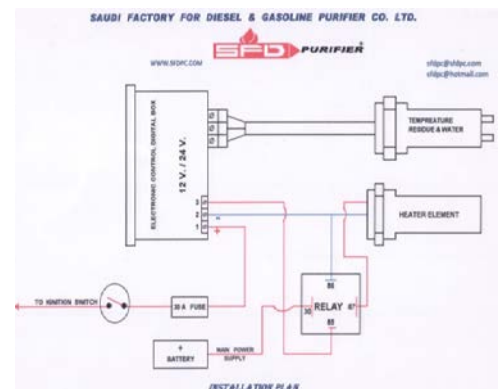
SAUDI FACTORY FOR DIESEL & GASOLINE PURIFIER CO. LTD.

SFD PURIFIER

WWW.SFDPC.COM

sfdpc@sfdpc.com
sfdpc@hotmail.com

ELECTRONIC CONTROL DIGITAL BOX

12 V. / 24 V.

5
5
5

3
2
1

TEMPREATURE
RESIDUE & WATER

HEATER ELEMENT

86

RELAY

30

87

85

TO IGNITION SWITCH

30 A FUSE

+
BATTERY

MAIN POWER SUPPLY

INSTALLATION PLAN